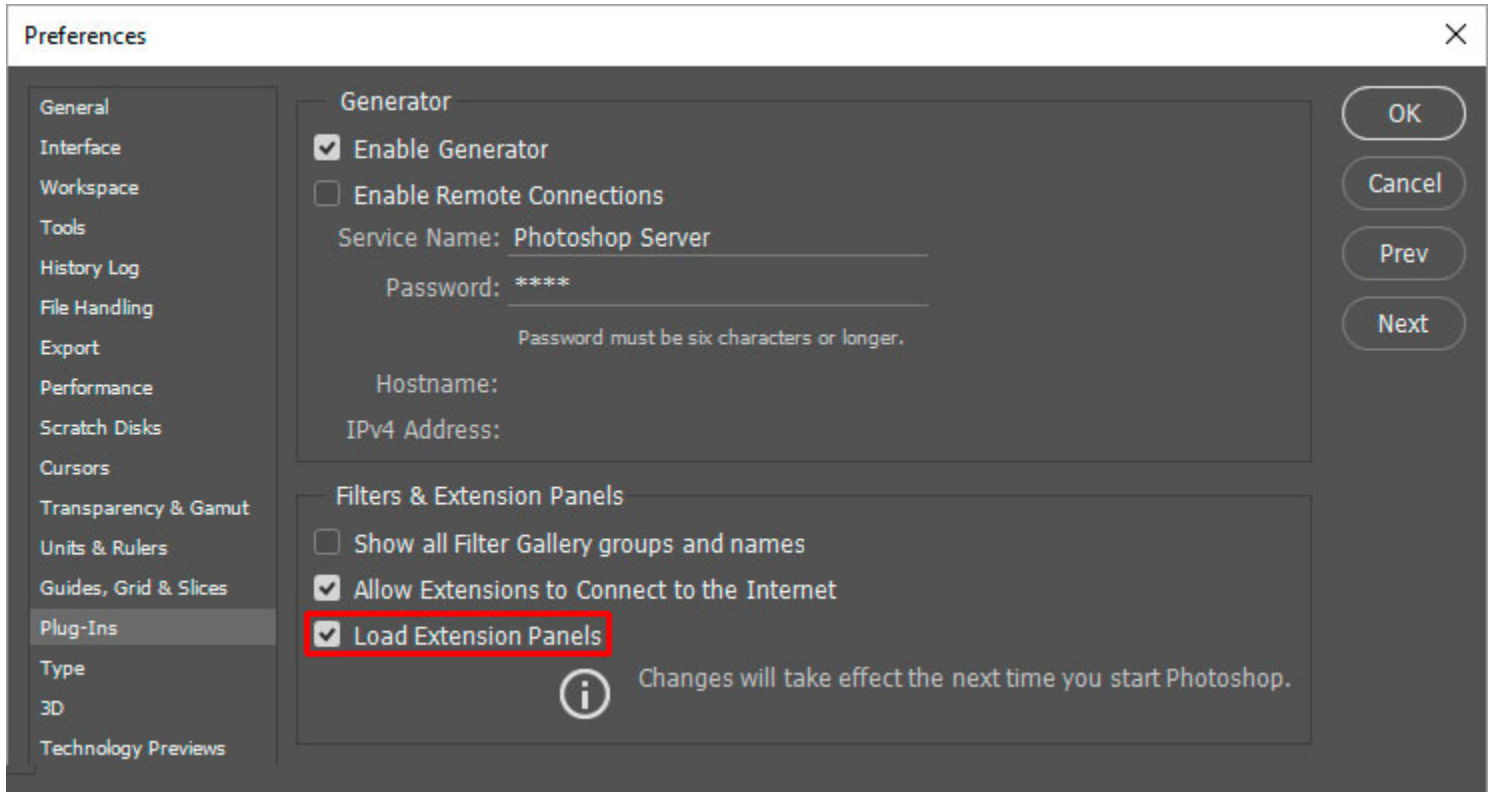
Preferences

×

General
Interface
Workspace
Tools
History Log
File Handling
Export
Performance
Scratch Disks
Cursors
Transparency & Gamut
Units & Rulers
Guides, Grid & Slices
Plug-Ins
Type
3D
Technology Previews

Generator

Enable Generator

Enable Remote Connections

Service Name: Photoshop Server

Password: ****

Password must be six characters or longer.

Hostname:

IPv4 Address:

Filters & Extension Panels

Show all Filter Gallery groups and names

Allow Extensions to Connect to the Internet

Load Extension Panels

Changes will take effect the next time you start Photoshop.

OK

Cancel

Prev

Next